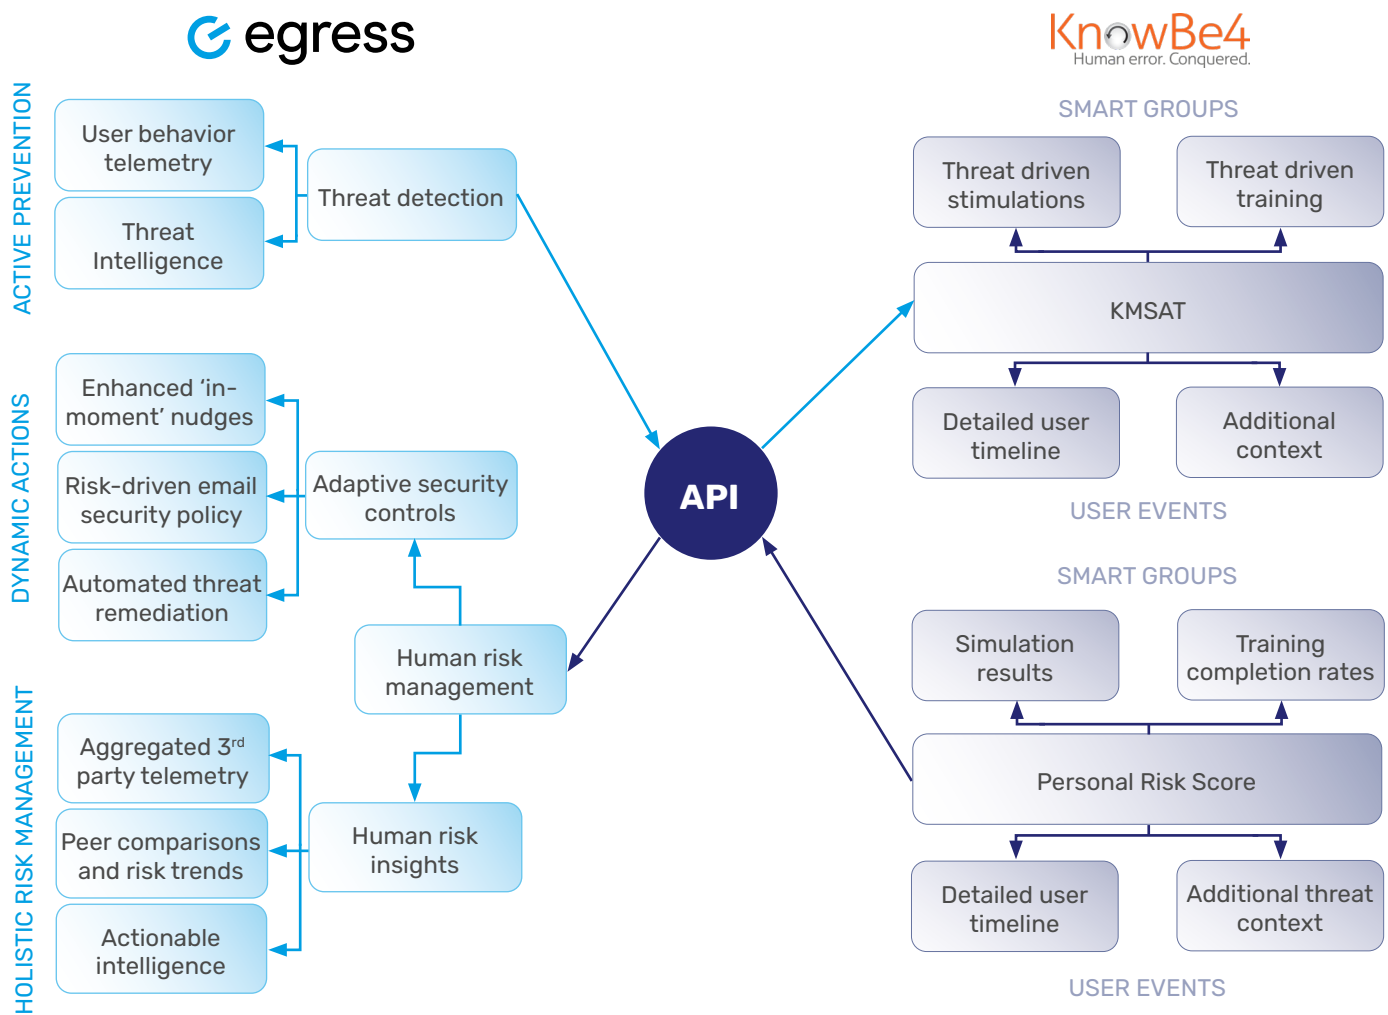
egress

KnowBe4
Human error. Conquered.

ACTIVE PREVENTION

User behavior telemetry

Threat Intelligence

Threat detection

DYNAMIC ACTIONS

Enhanced 'in-moment' nudges

Risk-driven email security policy

Automated threat remediation

Adaptive security controls

Human risk management

HOLISTIC RISK MANAGEMENT

Aggregated 3$^{rd}$ party telemetry

Peer comparisons and risk trends

Actionable intelligence

Human risk insights

API

SMART GROUPS

Threat driven stimulations

Threat driven training

KMSAT

Detailed user timeline

Additional context

USER EVENTS

SMART GROUPS

Simulation results

Training completion rates

Personal Risk Score

Detailed user timeline

Additional threat context

USER EVENTS